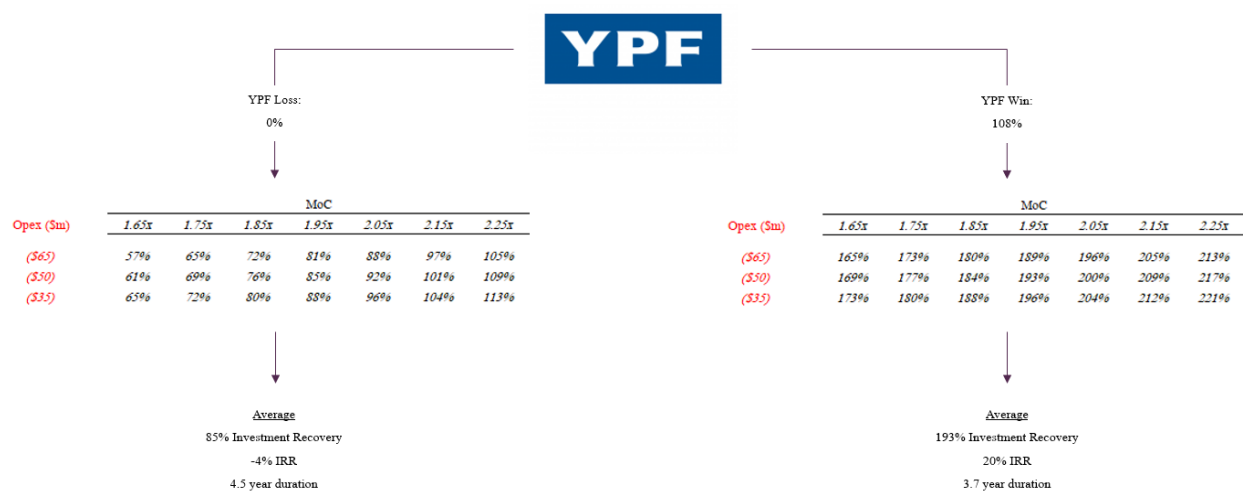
YPF

YPF Loss:
0%

MoC

| Opex ($m) | 1.65x | 1.75x | 1.85x | 1.95x | 2.05x | 2.15x | 2.25x |
|---|---|---|---|---|---|---|---|
| ($65) | 57% | 65% | 72% | 81% | 88% | 97% | 105% |
| ($50) | 61% | 69% | 76% | 85% | 92% | 101% | 109% |
| ($35) | 65% | 72% | 80% | 88% | 96% | 104% | 113% |

Average
85% Investment Recovery
-4% IRR
4.5 year duration

YPF Win:
108%

MoC

| Opex ($m) | 1.65x | 1.75x | 1.85x | 1.95x | 2.05x | 2.15x | 2.25x |
|---|---|---|---|---|---|---|---|
| ($65) | 165% | 173% | 180% | 189% | 196% | 205% | 213% |
| ($50) | 169% | 177% | 184% | 193% | 200% | 209% | 217% |
| ($35) | 173% | 180% | 188% | 196% | 204% | 212% | 221% |

Average
193% Investment Recovery
20% IRR
3.7 year duration